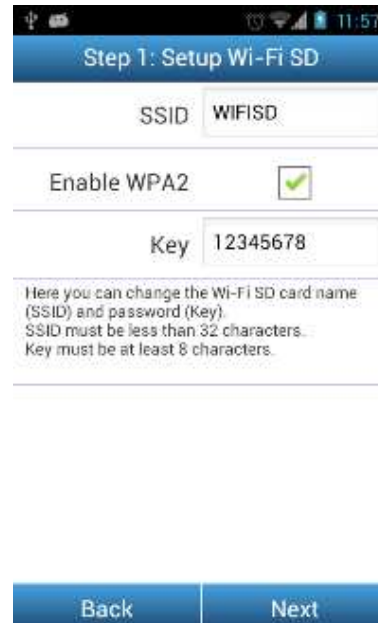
11:57

Step 1: Setup Wi-Fi SD

SSID WIFISD

Enable WPA2

Key 12345678

Here you can change the Wi-Fi SD card name (SSID) and password (Key).
SSID must be less than 32 characters.
Key must be at least 8 characters.

Back

Next